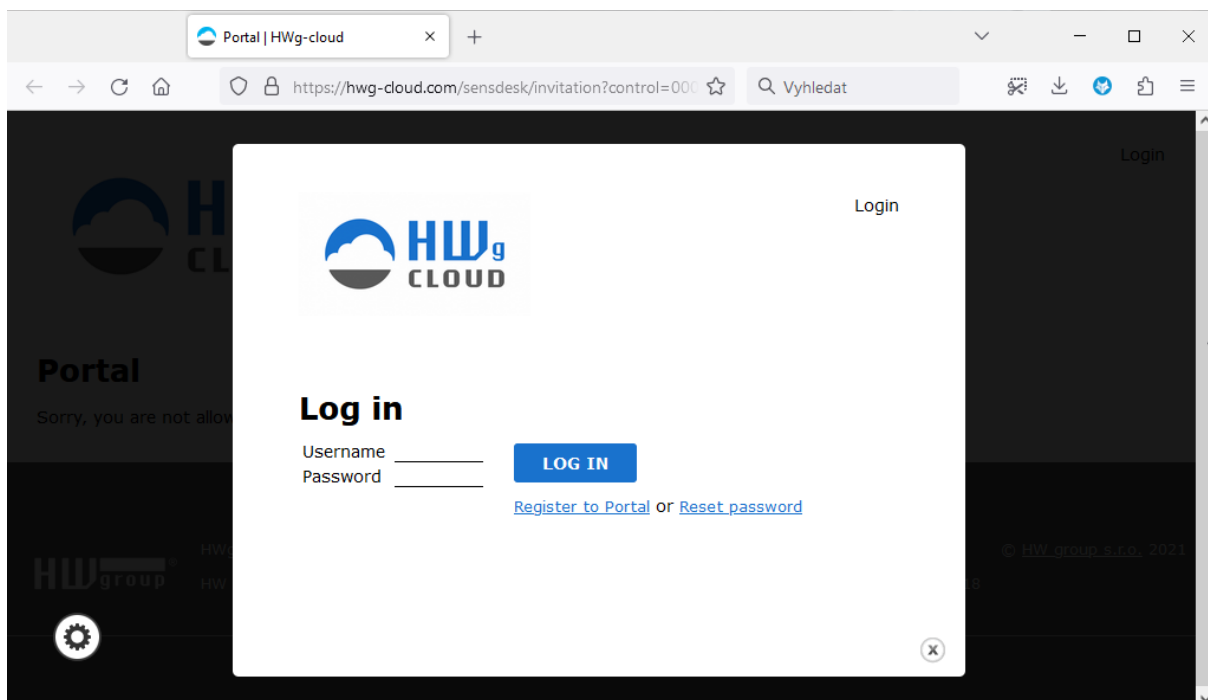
Portal | HWg-cloud

https://hwg-cloud.com/sensdesk/invitation?control=000

Vyhledat

Login

HWg CLOUD

Login

Portal

Sorry, you are not allow

Log in

Username

Password

LOG IN

Register to Portal or Reset password

HW group

© HW group s.r.o. 2021